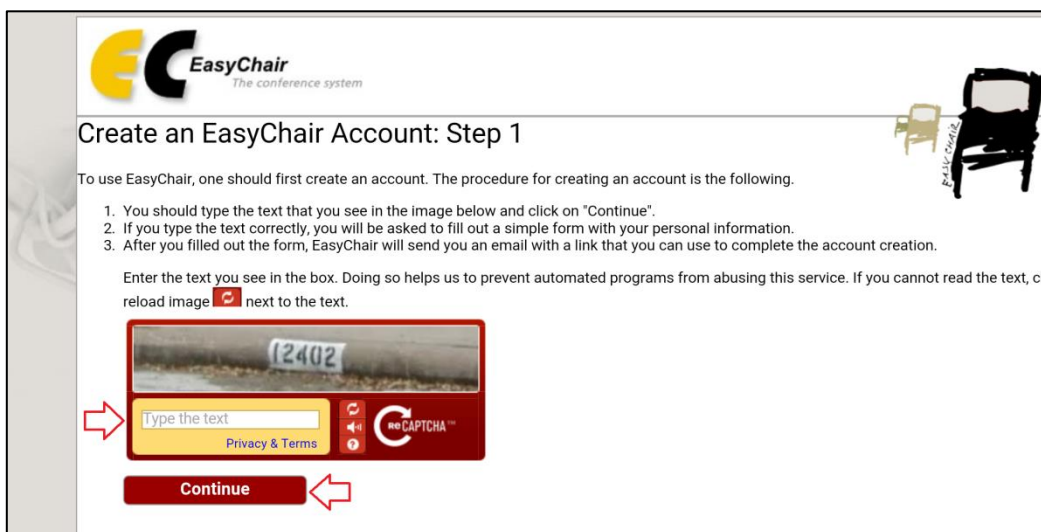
EasyChair
The conference system

EASY CHAIR

Create an EasyChair Account: Step 1

To use EasyChair, one should first create an account. The procedure for creating an account is the following.

1. You should type the text that you see in the image below and click on "Continue".
2. If you type the text correctly, you will be asked to fill out a simple form with your personal information.
3. After you filled out the form, EasyChair will send you an email with a link that you can use to complete the account creation.

Enter the text you see in the box. Doing so helps us to prevent automated programs from abusing this service. If you cannot read the text, c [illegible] reload image next to the text.

12402

Type the text
Privacy & Terms

reCAPTCHA™

Continue